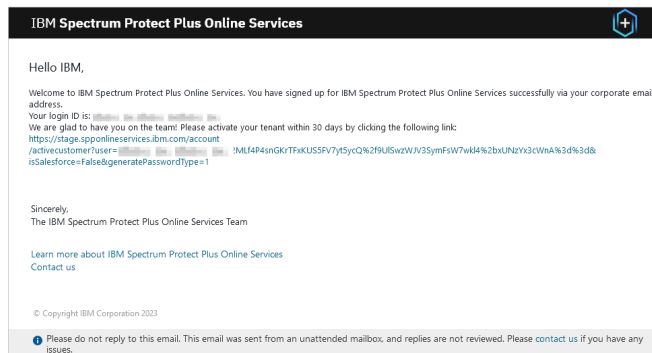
IBM Spectrum Protect Plus Online Services

Hello IBM,

Welcome to IBM Spectrum Protect Plus Online Services. You have signed up for IBM Spectrum Protect Plus Online Services successfully via your corporate email address.
Your login ID is: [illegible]
We are glad to have you on the team! Please activate your tenant within 30 days by clicking the following link:
https://stage.spponlineservices.ibm.com/account/activecustomer?user=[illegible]!MLf4P4snGKrTFxKUS5FV7yt5ycQ%2f9UlSwzWJV3SymFsW7wkl4%2bxUNzYx3cWnA%3d%3d&isSalesforce=False&generatePasswordType=1

Sincerely,
The IBM Spectrum Protect Plus Online Services Team

Learn more about IBM Spectrum Protect Plus Online Services
Contact us

© Copyright IBM Corporation 2023

Please do not reply to this email. This email was sent from an unattended mailbox, and replies are not reviewed. Please contact us if you have any issues.